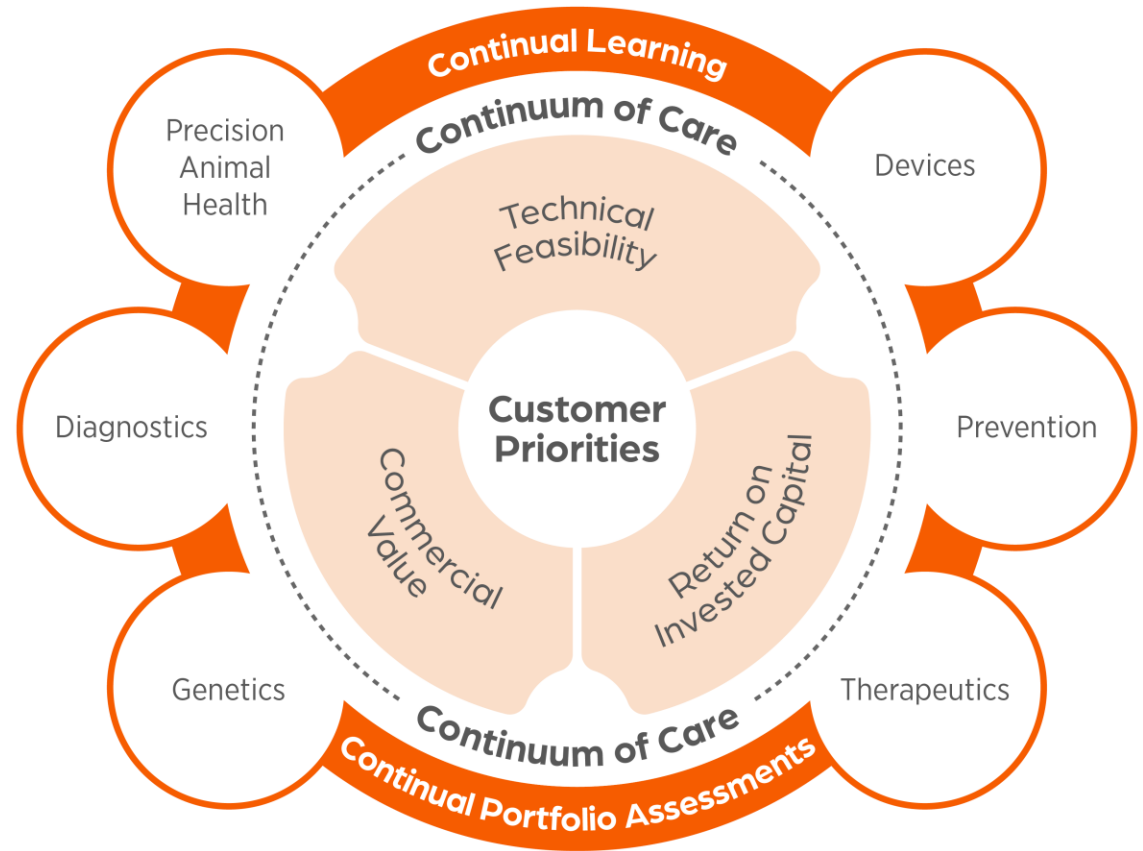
Continual Learning

Continuum of Care

Precision Animal Health

Devices

Technical Feasibility

Diagnostics

Customer Priorities

Prevention

Commercial Value

Return on Invested Capital

Genetics

Therapeutics

Continuum of Care

Continual Portfolio Assessments